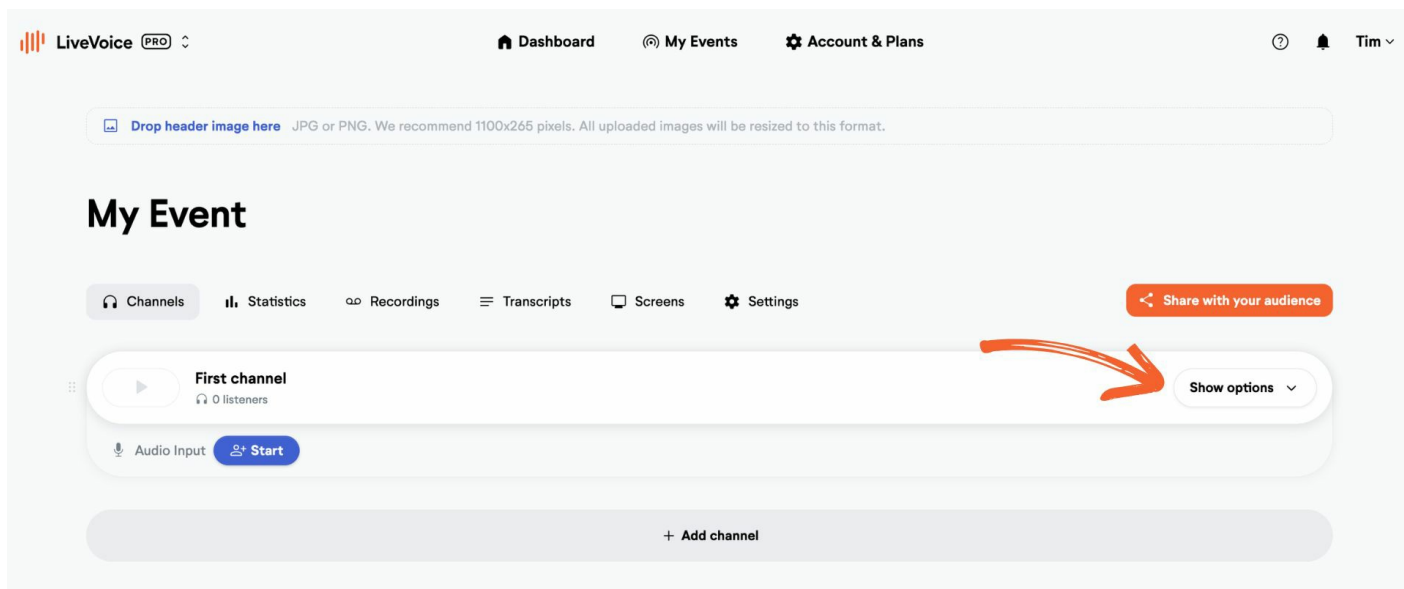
LiveVoice PRO

Dashboard My Events Account & Plans

Tim

Drop header image here JPG or PNG. We recommend 1100x265 pixels. All uploaded images will be resized to this format.

My Event

Channels Statistics Recordings Transcripts Screens Settings

Share with your audience

First channel
0 listeners

Show options

Audio Input Start

+ Add channel